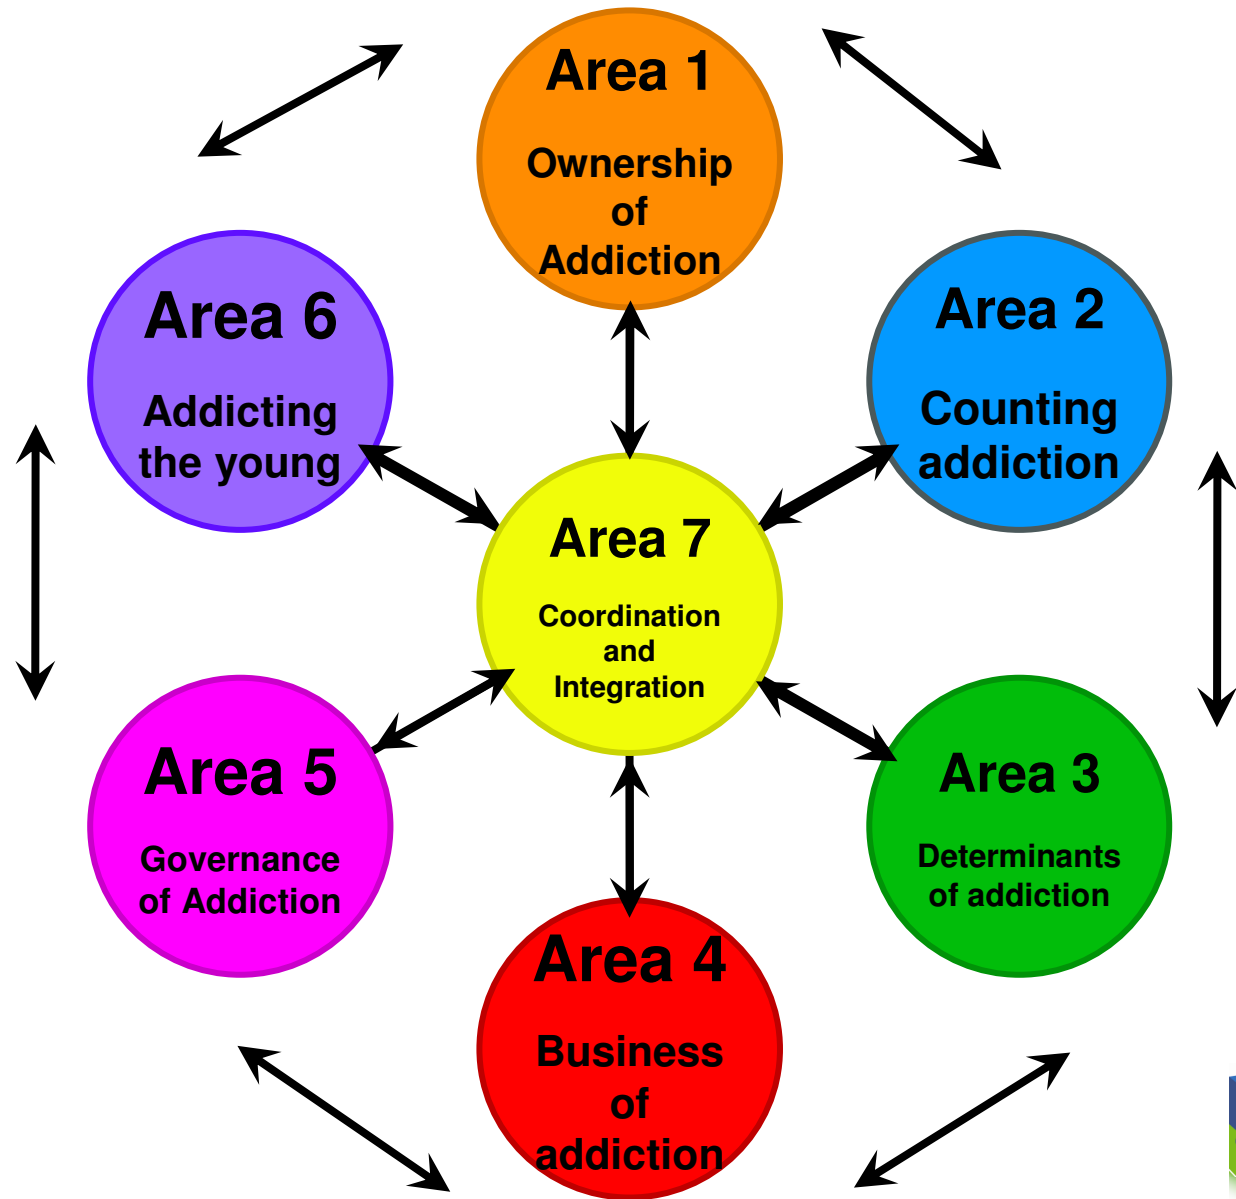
Area 1

Ownership of Addiction

Area 6

Addicting the young

Area 2

Counting addiction

Area 7

Coordination and Integration

Area 5

Governance of Addiction

Area 3

Determinants of addiction

Area 4

Business of addiction